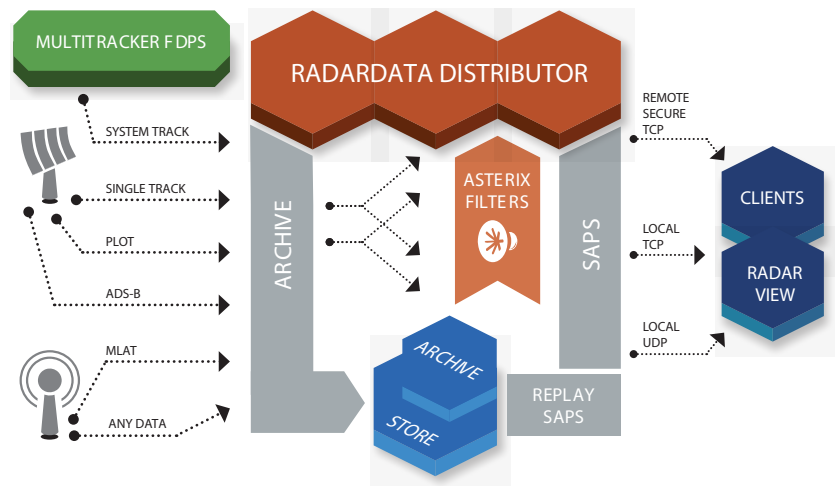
MULTITRACKER FDPS

RADARDATA DISTRIBUTOR

SYSTEM TRACK

SINGLE TRACK

PLOT

ADS-B

MLAT

ANY DATA

ARCHIVE

ASTERIX FILTERS

SAPS

REMOTE SECURE TCP

LOCAL TCP

LOCAL UDP

CLIENTS

RADAR VIEW

ARCHIVE

STORE

REPLAY SAPS